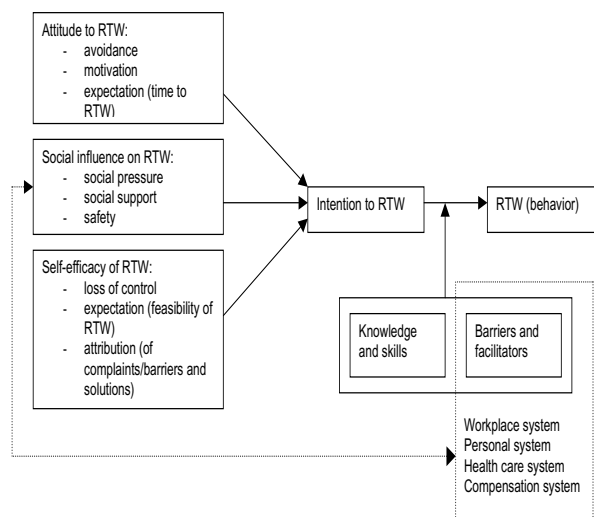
Attitude to RTW:
- avoidance
- motivation
- expectation (time to RTW)

Social influence on RTW:
- social pressure
- social support
- safety

Self-efficacy of RTW:
- loss of control
- expectation (feasibility of RTW)
- attribution (of complaints/barriers and solutions)

Intention to RTW

RTW (behavior)

Knowledge and skills

Barriers and facilitators

Workplace system
Personal system
Health care system
Compensation system